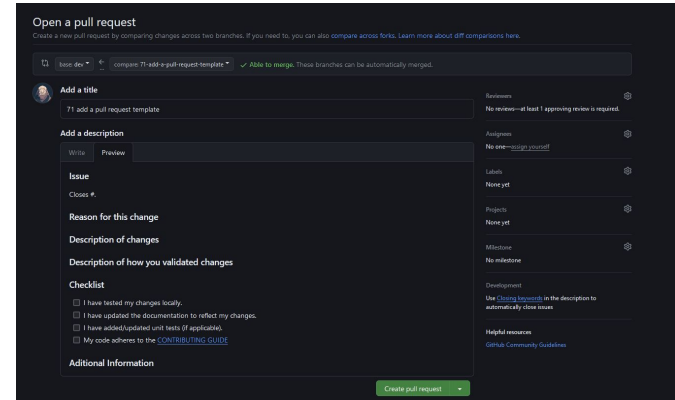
Open a pull request

Create a new pull request by comparing changes across two branches. If you need to, you can also compare across forks. Learn more about diff comparisons here.

base: dev ▾ ← compare: 71-add-a-pull-request-template ▾ ✓ Able to merge. These branches can be automatically merged.

Add a title

71 add a pull request template

Add a description

Write Preview

Issue

Closes #.

Reason for this change

Description of changes

Description of how you validated changes

Checklist

- [ ] I have tested my changes locally.
- [ ] I have updated the documentation to reflect my changes.
- [ ] I have added/updated unit tests (if applicable).
- [ ] My code adheres to the CONTRIBUTING GUIDE

Aditional Information

Create pull request ▾

Reviewers
No reviews—at least 1 approving review is required.

Assignees
No one—assign yourself

Labels
None yet

Projects
None yet

Milestone
No milestone

Development
Use Closing keywords in the description to automatically close issues

Helpful resources
GitHub Community Guidelines